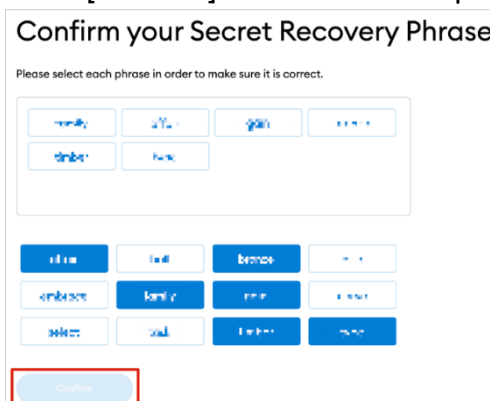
Confirm your Secret Recovery Phrase

Please select each phrase in order to make sure it is correct.

| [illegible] | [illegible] | gain | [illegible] |
|---|---|---|---|
| timber | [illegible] | | |

| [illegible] | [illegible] | bronze | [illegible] |
|---|---|---|---|
| embrace | family | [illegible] | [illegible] |
| select | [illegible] | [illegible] | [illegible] |

Confirm